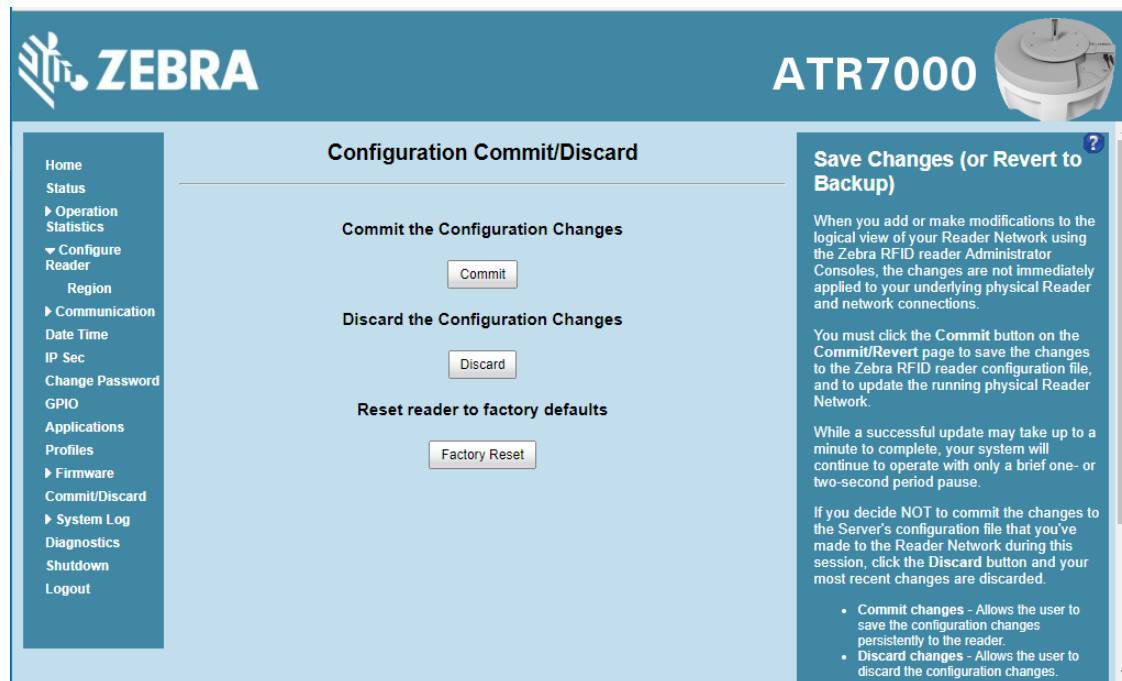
ZEBRA

ATR7000

Home
Status
▸ Operation Statistics
▾ Configure Reader
Region
▸ Communication
Date Time
IP Sec
Change Password
GPIO
Applications
Profiles
▸ Firmware
Commit/Discard
▸ System Log
Diagnostics
Shutdown
Logout

Configuration Commit/Discard

Commit the Configuration Changes

Commit

Discard the Configuration Changes

Discard

Reset reader to factory defaults

Factory Reset

?

Save Changes (or Revert to Backup)

When you add or make modifications to the logical view of your Reader Network using the Zebra RFID reader Administrator Consoles, the changes are not immediately applied to your underlying physical Reader and network connections.

You must click the Commit button on the Commit/Revert page to save the changes to the Zebra RFID reader configuration file, and to update the running physical Reader Network.

While a successful update may take up to a minute to complete, your system will continue to operate with only a brief one- or two-second period pause.

If you decide NOT to commit the changes to the Server's configuration file that you've made to the Reader Network during this session, click the Discard button and your most recent changes are discarded.

• Commit changes - Allows the user to save the configuration changes persistently to the reader.
• Discard changes - Allows the user to discard the configuration changes.